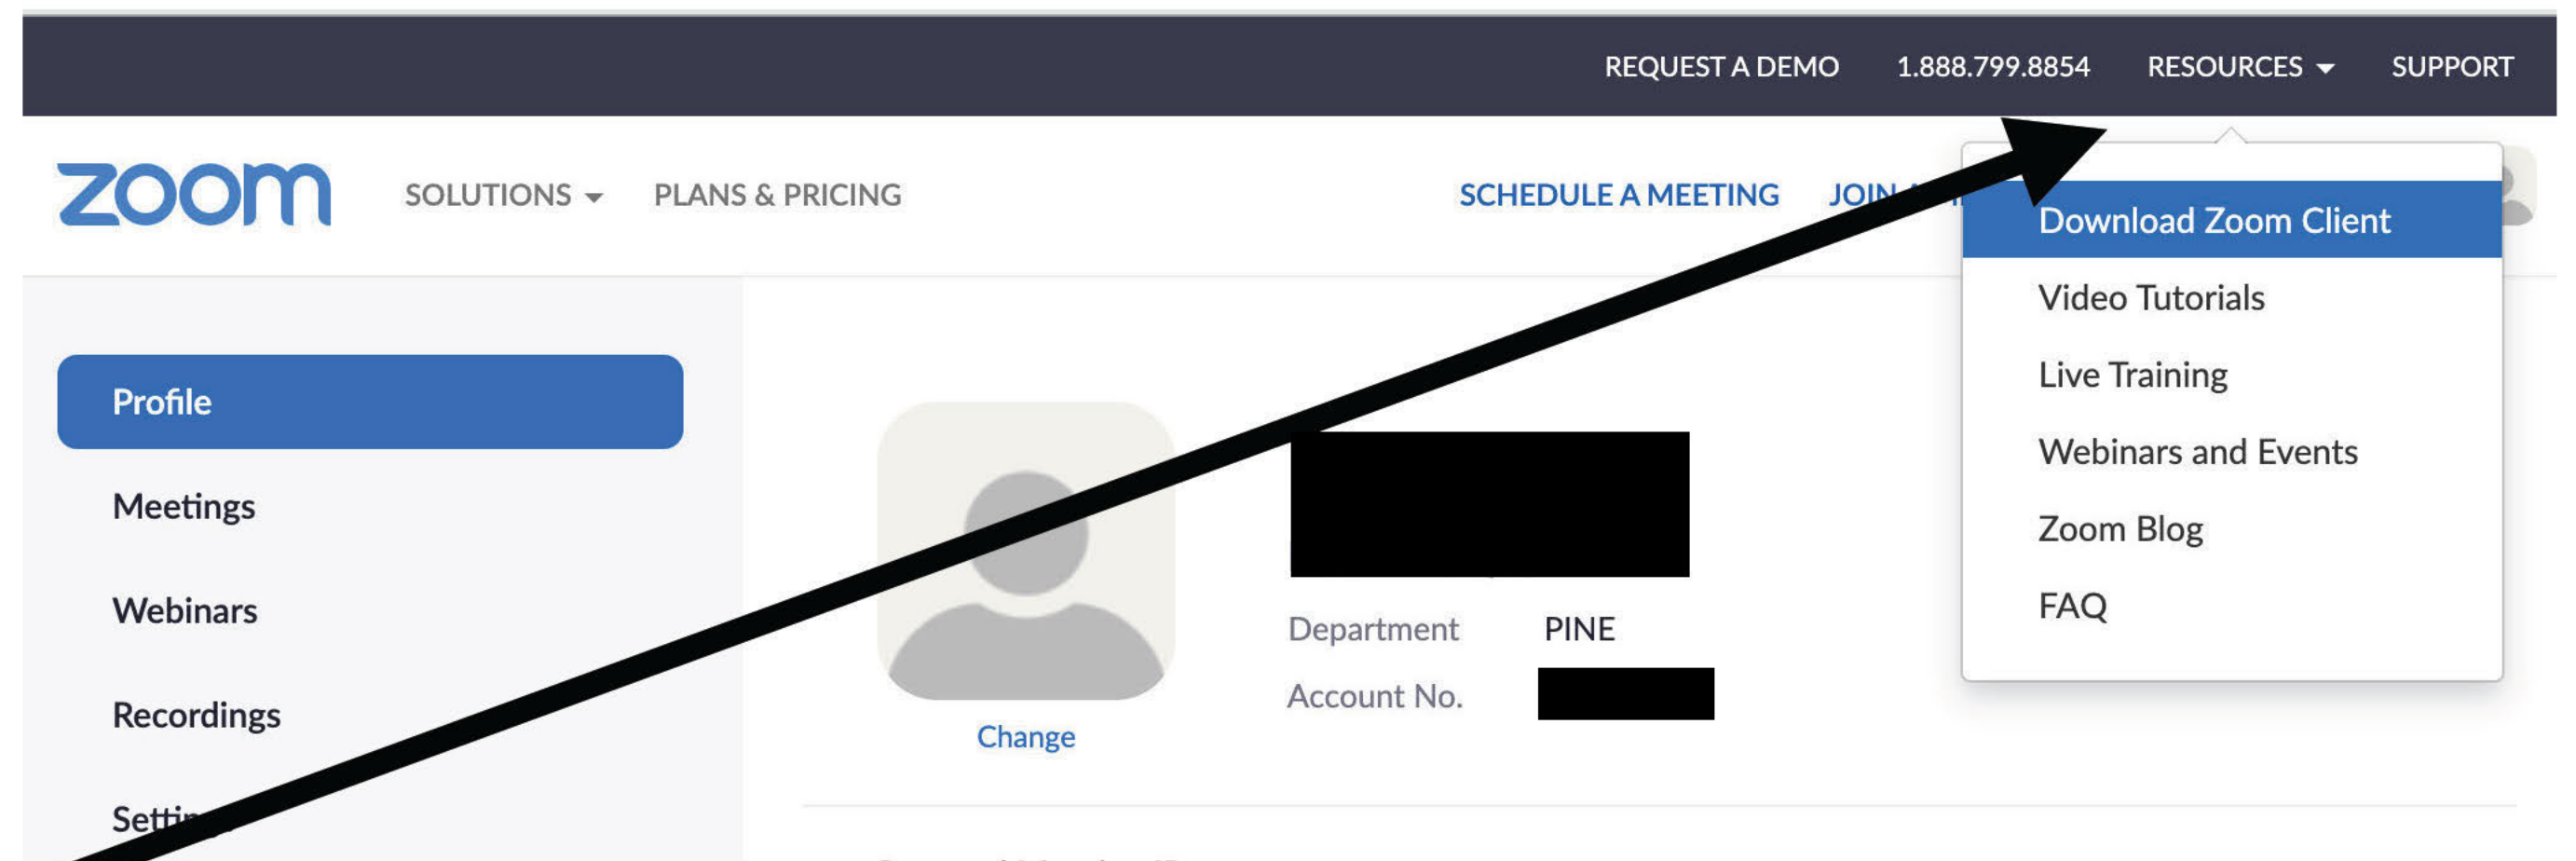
REQUEST A DEMO 1.888.799.8854 RESOURCES SUPPORT

zoom SOLUTIONS PLANS & PRICING SCHEDULE A MEETING JOIN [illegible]

Download Zoom Client
Video Tutorials
Live Training
Webinars and Events
Zoom Blog
FAQ

Profile
Meetings
Webinars
Recordings
Setti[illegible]

Change

Department PINE
Account No.